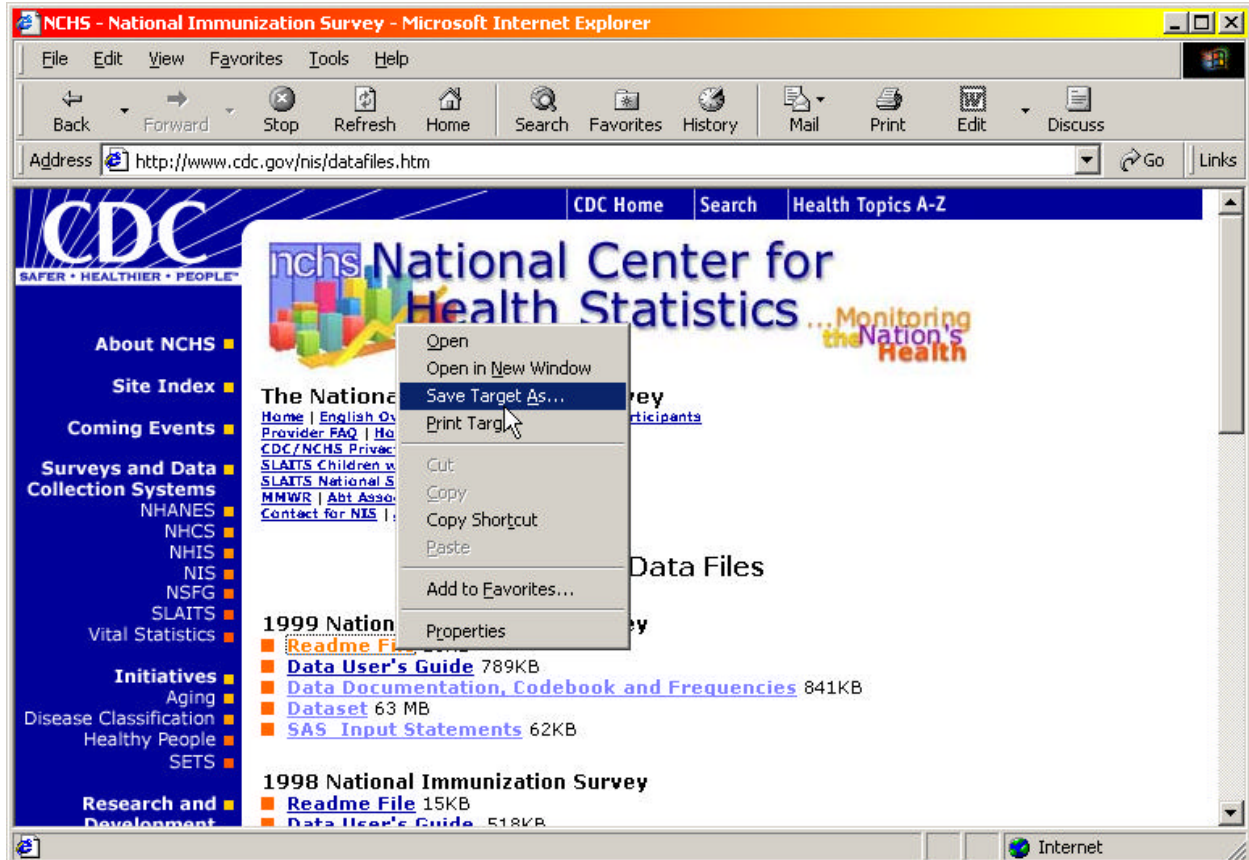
NCHS - National Immunization Survey - Microsoft Internet Explorer

File Edit View Favorites Tools Help

Back Forward Stop Refresh Home Search Favorites History Mail Print Edit Discuss

Address http://www.cdc.gov/nis/datafiles.htm Go Links

CDC
SAFER • HEALTHIER • PEOPLE™

CDC Home | Search | Health Topics A-Z

nchs National Center for Health Statistics ...Monitoring the Nation's Health

About NCHS
Site Index
Coming Events
Surveys and Data Collection Systems
NHANES
NHCS
NHIS
NIS
NSFG
SLAITS
Vital Statistics
Initiatives
Aging
Disease Classification
Healthy People
SETS
Research and Development

The Nationa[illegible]vey
Home | English Ov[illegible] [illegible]rticipants
Provider FAQ | Ho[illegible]
CDC/NCHS Privac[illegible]
SLAITS Children w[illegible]
SLAITS National S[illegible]
MMWR | Abt Asso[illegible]
Contact for NIS | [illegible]

Open
Open in New Window
Save Target As...
Print Targ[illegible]
Cut
Copy
Copy Shortcut
Paste
Add to Favorites...
Properties

Data Files

1999 Nation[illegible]y
Readme Fil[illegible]
Data User's Guide 789KB
Data Documentation, Codebook and Frequencies 841KB
Dataset 63 MB
SAS Input Statements 62KB

1998 National Immunization Survey
Readme File 15KB
Data User's Guide 518KB

Internet